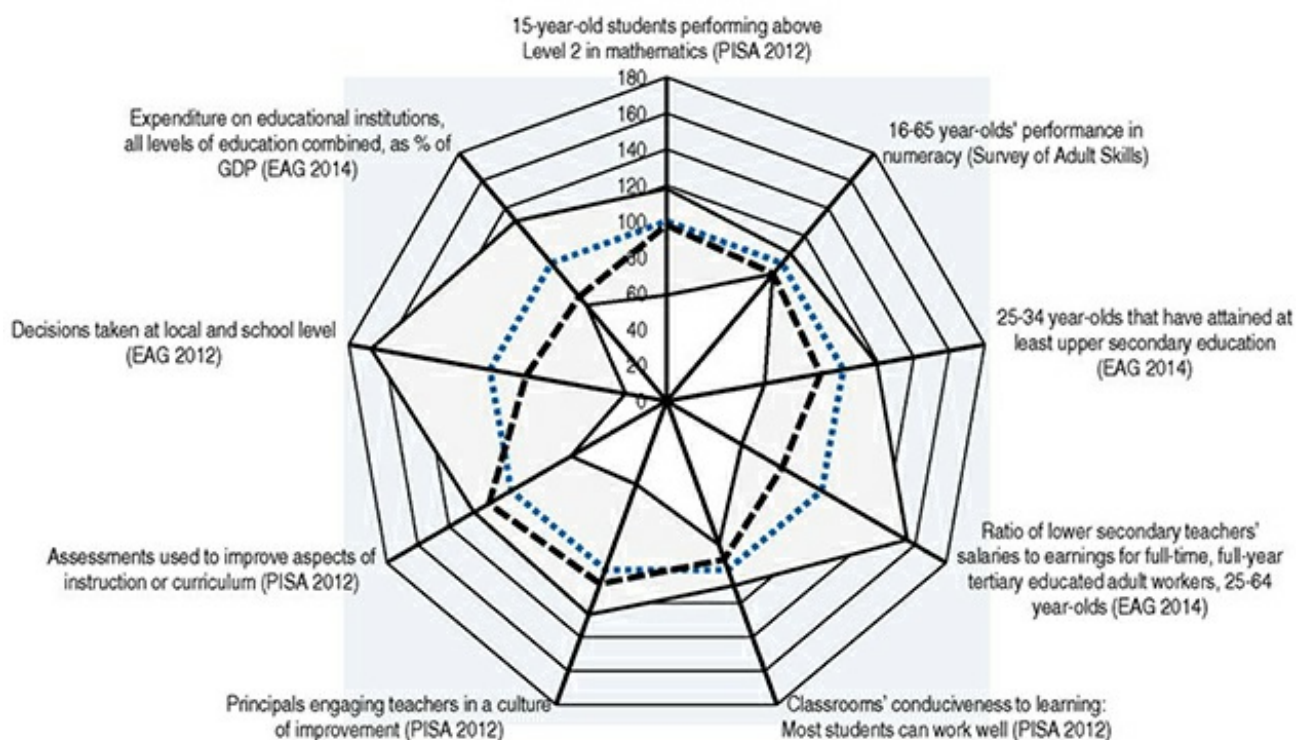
15-year-old students performing above Level 2 in mathematics (PISA 2012)

180
160
140
120
100
80
60
40
20
0

16-65 year-olds' performance in numeracy (Survey of Adult Skills)

25-34 year-olds that have attained at least upper secondary education (EAG 2014)

Ratio of lower secondary teachers' salaries to earnings for full-time, full-year tertiary educated adult workers, 25-64 year-olds (EAG 2014)

Classrooms' conduciveness to learning: Most students can work well (PISA 2012)

Principals engaging teachers in a culture of improvement (PISA 2012)

Assessments used to improve aspects of instruction or curriculum (PISA 2012)

Decisions taken at local and school level (EAG 2012)

Expenditure on educational institutions, all levels of education combined, as % of GDP (EAG 2014)